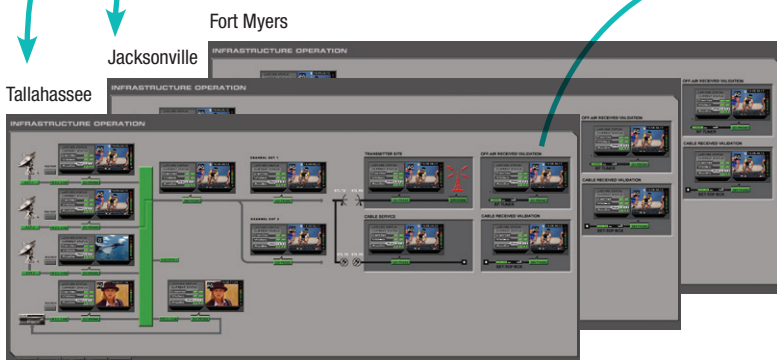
Fort Myers

Jacksonville

Tallahassee

INFRASTRUCTURE OPERATION

INFRASTRUCTURE OPERATION

INFRASTRUCTURE OPERATION

OFF AIR RECEIVED VALIDATION

CABLE RECEIVED VALIDATION

OFF AIR RECEIVED VALIDATION

CABLE RECEIVED VALIDATION

TRANSMITTER SITE

OFF AIR RECEIVED VALIDATION

CABLE SERVICE

CABLE RECEIVED VALIDATION

CHANNEL OUT 1

CHANNEL OUT 2

SET TOP BOX